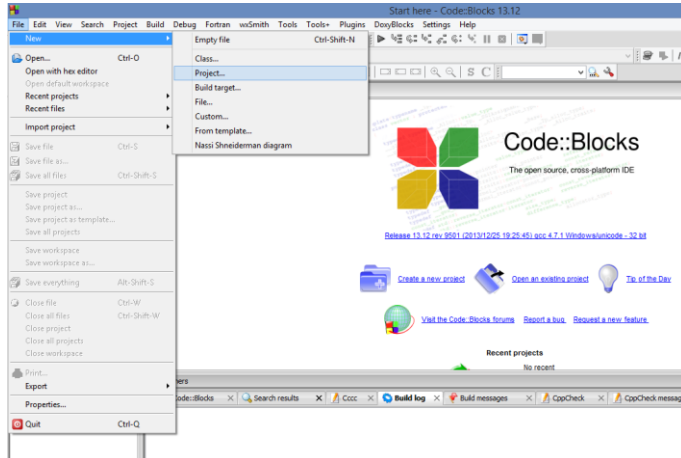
Start here - Code::Blocks 13.12

File Edit View Search Project Build Debug Fortran wxSmith Tools Tools+ Plugins DoxyBlocks Settings Help

New
Open... Ctrl-O
Open with hex editor
Open default workspace
Recent projects
Recent files
Import project
Save file Ctrl-S
Save file as...
Save all files Ctrl-Shift-S
Save project
Save project as...
Save project as template...
Save all projects
Save workspace
Save workspace as...
Save everything Alt-Shift-S
Close file Ctrl-W
Close all files Ctrl-Shift-W
Close project
Close all projects
Close workspace
Print...
Export
Properties...
Quit Ctrl-Q

Empty file Ctrl-Shift-N
Class...
Project...
Build target...
File...
Custom...
From template...
Nassi Shneiderman diagram

Code::Blocks
The open source, cross-platform IDE

Release 13.12 rev 9501 (2013/12/25 19:25:45) gcc 4.7.1 Windows/unicode - 32 bit

Create a new project
Open an existing project
Tip of the Day
Visit the Code::Blocks forums
Report a bug
Request a new feature

Recent projects
No recent

Code::Blocks | Search results | Cccc | Build log | Build messages | CppCheck | CppCheck messages